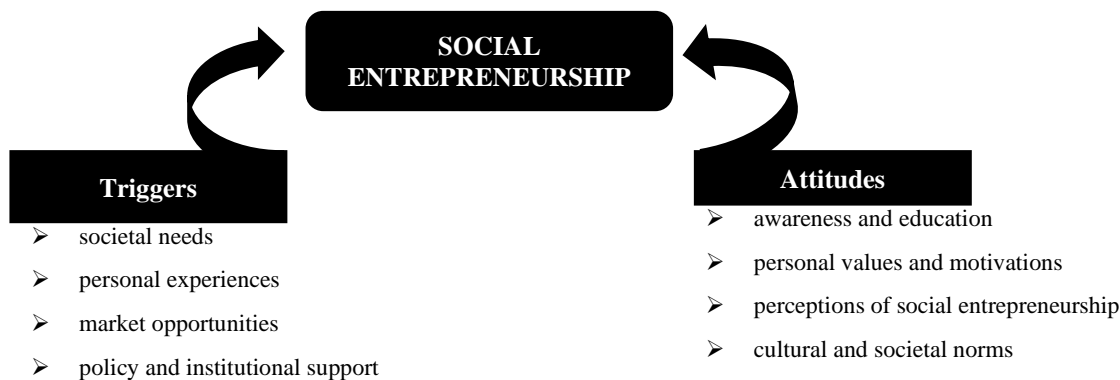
SOCIAL ENTREPRENEURSHIP

Triggers

- societal needs
- personal experiences
- market opportunities
- policy and institutional support

Attitudes

- awareness and education
- personal values and motivations
- perceptions of social entrepreneurship
- cultural and societal norms